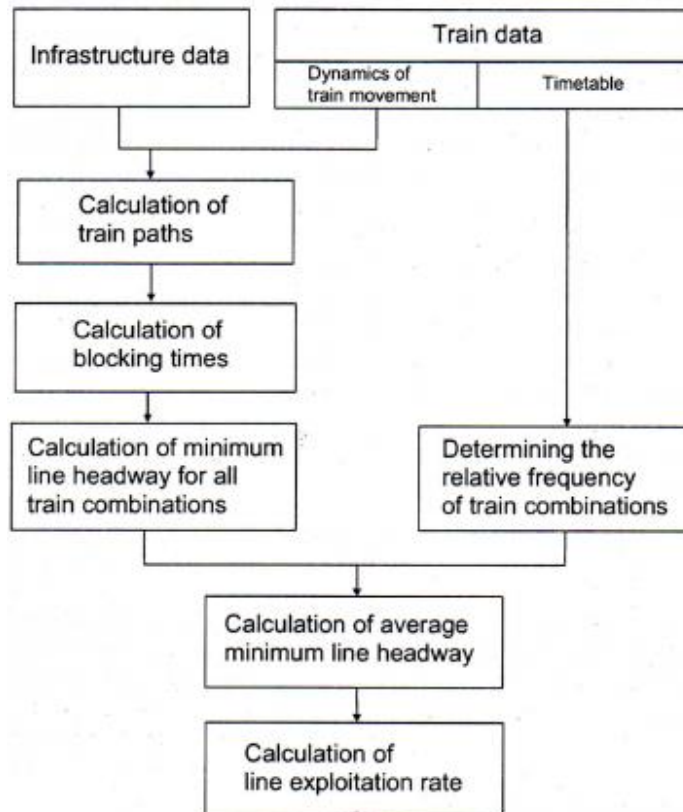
Infrastructure data

Train data

Dynamics of train movement

Timetable

Calculation of train paths

Calculation of blocking times

Calculation of minimum line headway for all train combinations

Determining the relative frequency of train combinations

Calculation of average minimum line headway

Calculation of line exploitation rate